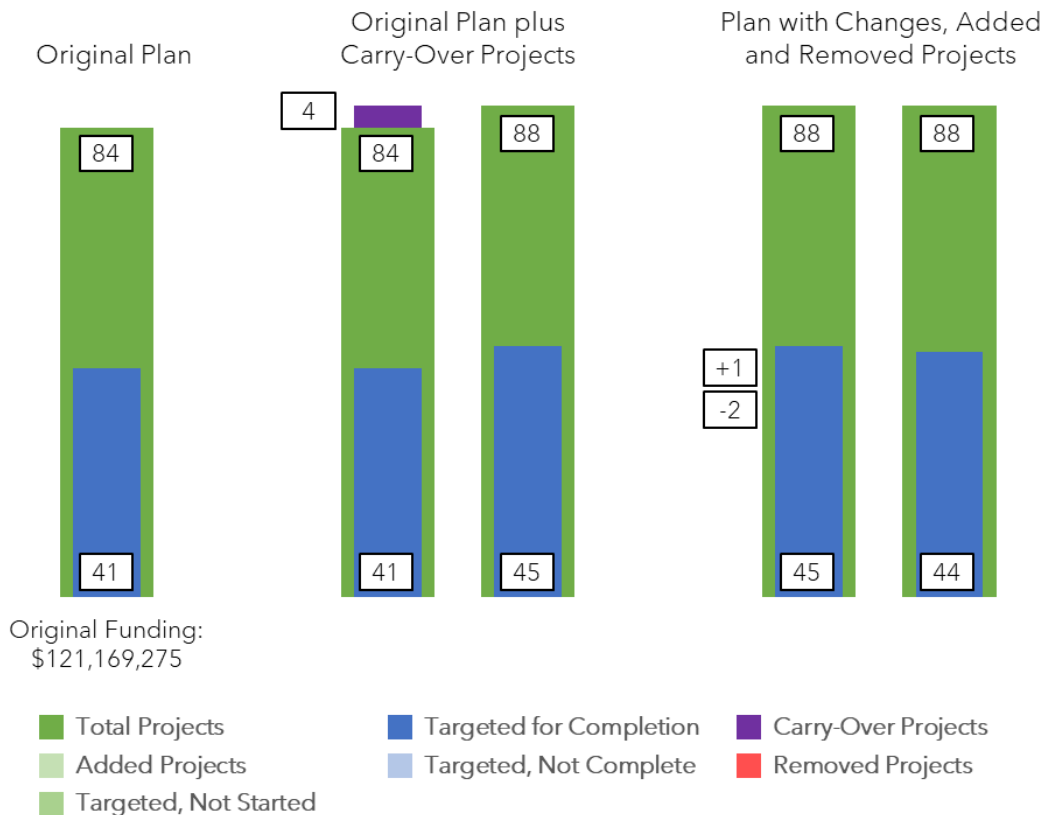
Original Plan

Original Plan plus Carry-Over Projects

Plan with Changes, Added and Removed Projects

4

84

84

88

88

88

+1

-2

41

41

45

45

44

Original Funding: $121,169,275

Total Projects
Added Projects
Targeted, Not Started
Targeted for Completion
Targeted, Not Complete
Carry-Over Projects
Removed Projects